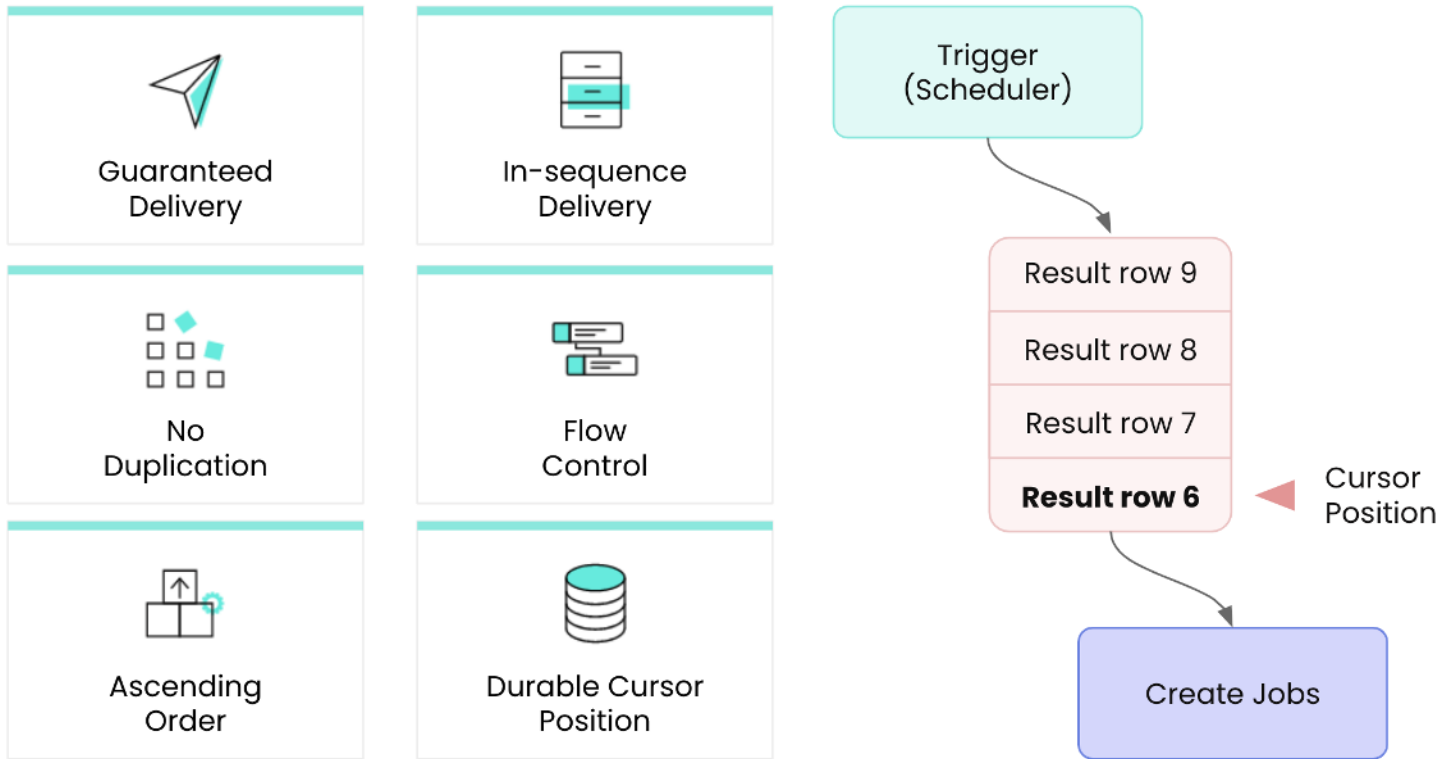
Guaranteed Delivery

In-sequence Delivery

No Duplication

Flow Control

Ascending Order

Durable Cursor Position

Trigger (Scheduler)

Result row 9

Result row 8

Result row 7

**Result row 6**

Cursor Position

Create Jobs